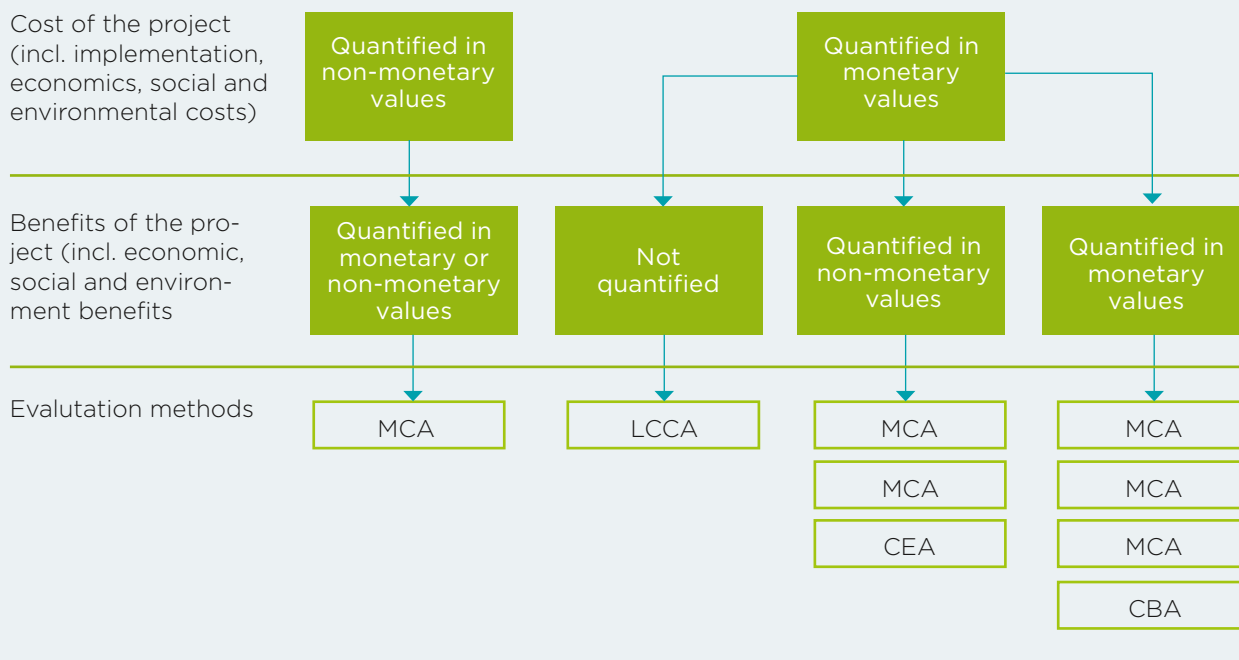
Cost of the project (incl. implementation, economics, social and environmental costs)

Quantified in non-monetary values

Quantified in monetary values

Benefits of the project (incl. economic, social and environment benefits

Quantified in monetary or non-monetary values

Not quantified

Quantified in non-monetary values

Quantified in monetary values

Evalutation methods

MCA

LCCA

MCA

MCA

CEA

MCA

MCA

MCA

CBA